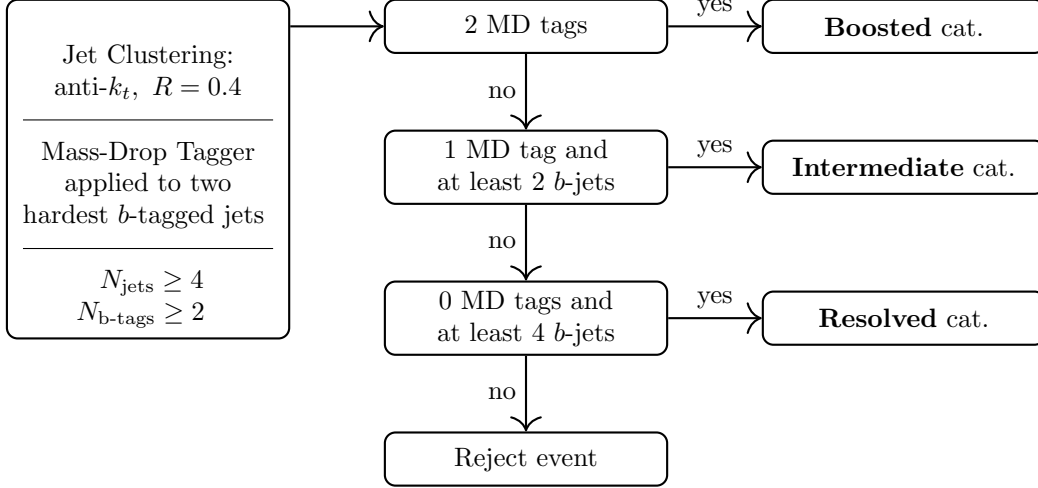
Jet Clustering: anti-$k_t$, $R = 0.4$

Mass-Drop Tagger applied to two hardest $b$-tagged jets

$N_{\text{jets}} \geq 4$
$N_{\text{b-tags}} \geq 2$

2 MD tags

yes

**Boosted** cat.

no

1 MD tag and at least 2 $b$-jets

yes

**Intermediate** cat.

no

0 MD tags and at least 4 $b$-jets

yes

**Resolved** cat.

no

Reject event